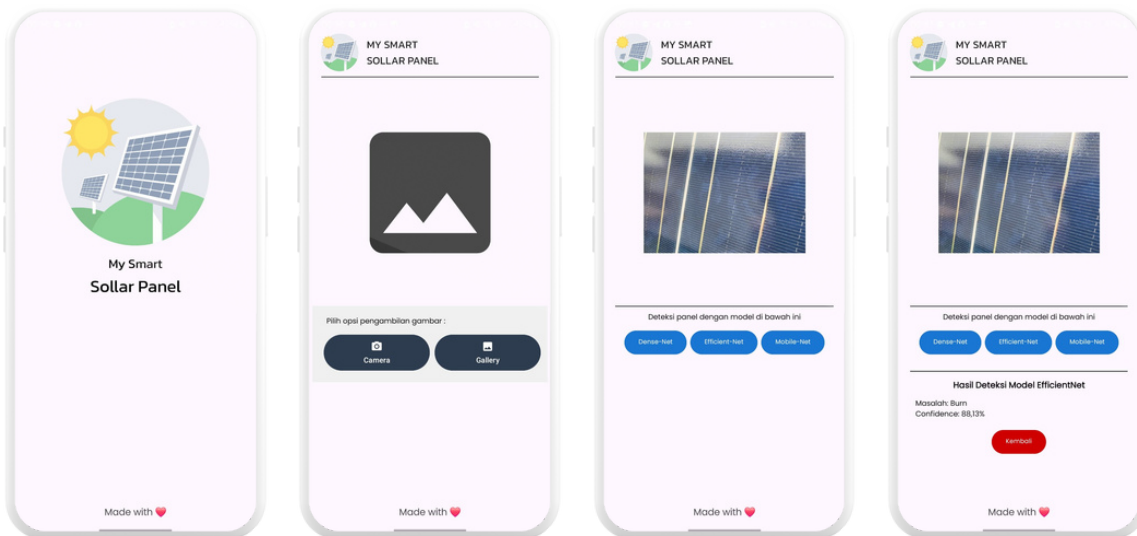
My Smart
Sollar Panel

Made with ❤️

MY SMART
SOLLAR PANEL

Pilih opsi pengambilan gambar :

Camera

Gallery

Made with ❤️

MY SMART
SOLLAR PANEL

Deteksi panel dengan model di bawah ini

Dense-Net

Efficient-Net

Mobile-Net

Made with ❤️

MY SMART
SOLLAR PANEL

Deteksi panel dengan model di bawah ini

Dense-Net

Efficient-Net

Mobile-Net

Hasil Deteksi Model EfficientNet

Masalah: Burn
Confidence: 88,13%

Kembali

Made with ❤️